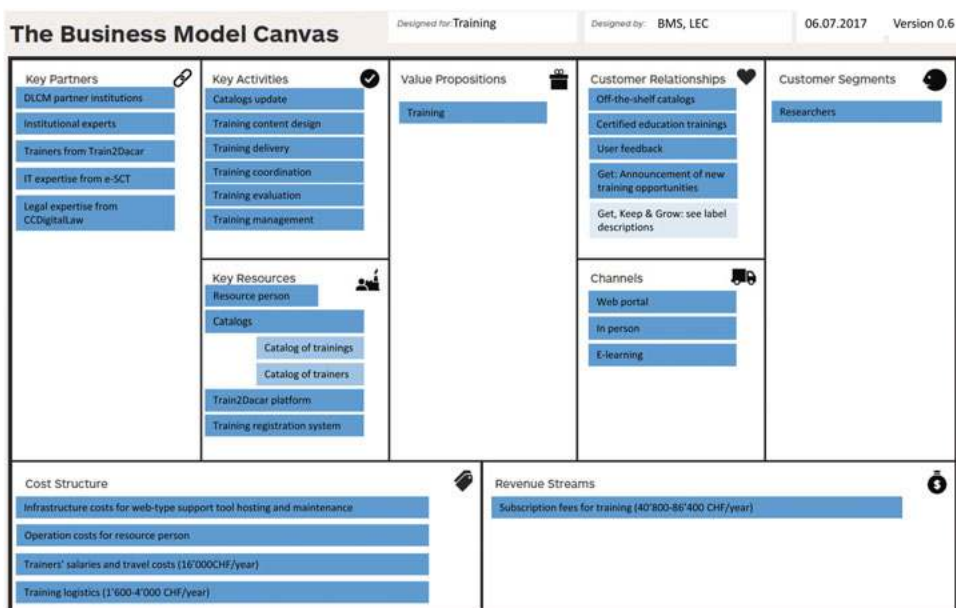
The Business Model Canvas

Designed for: Training

Designed by: BMS, LEC

06.07.2017

Version 0.6

Key Partners

DLCM partner institutions

Institutional experts

Trainers from Train2Dacar

IT expertise from e-SCT

Legal expertise from CCDigitalLaw

Key Activities

Catalogs update

Training content design

Training delivery

Training coordination

Training evaluation

Training management

Key Resources

Resource person

Catalogs

Catalog of trainings

Catalog of trainers

Train2Dacar platform

Training registration system

Value Propositions

Training

Customer Relationships

Off-the-shelf catalogs

Certified education trainings

User feedback

Get: Announcement of new training opportunities

Get, Keep & Grow: see label descriptions

Channels

Web portal

In person

E-learning

Customer Segments

Researchers

Cost Structure

Infrastructure costs for web-type support tool hosting and maintenance

Operation costs for resource person

Trainers' salaries and travel costs (16'000CHF/year)

Training logistics (1'600-4'000 CHF/year)

Revenue Streams

Subscription fees for training (40'800-86'400 CHF/year)